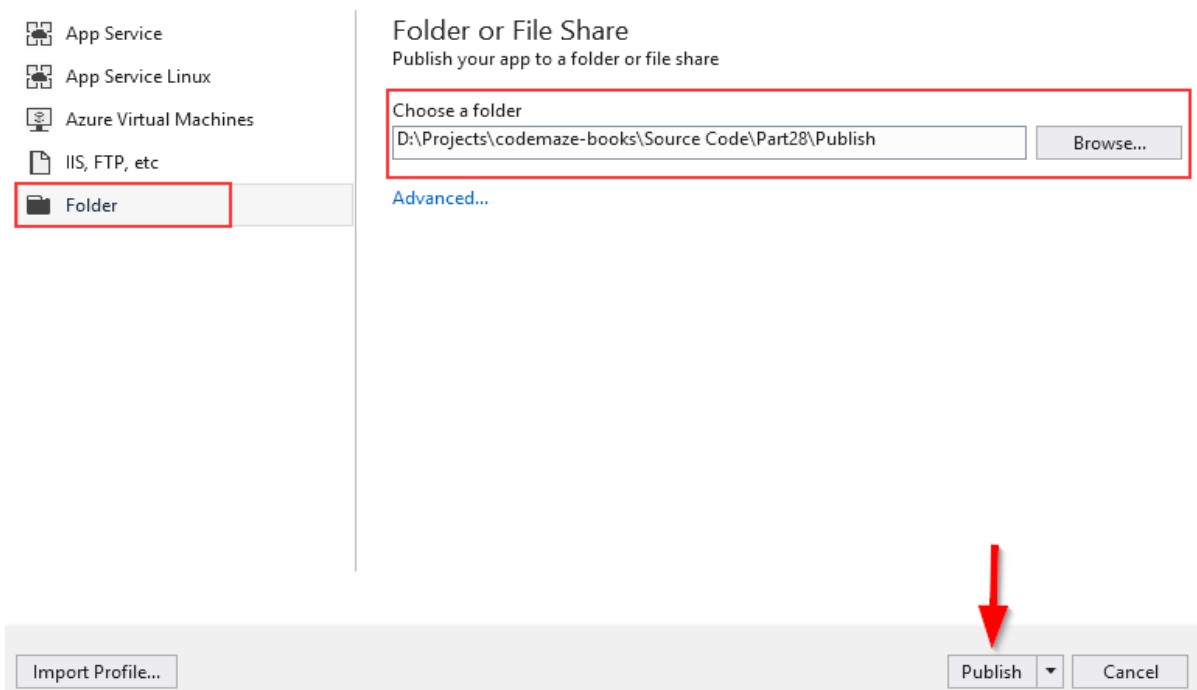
App Service
App Service Linux
Azure Virtual Machines
IIS, FTP, etc
Folder

Folder or File Share
Publish your app to a folder or file share

Choose a folder
D:\Projects\codemaze-books\Source Code\Part28\Publish
Browse...

Advanced...

Import Profile...
Publish
Cancel